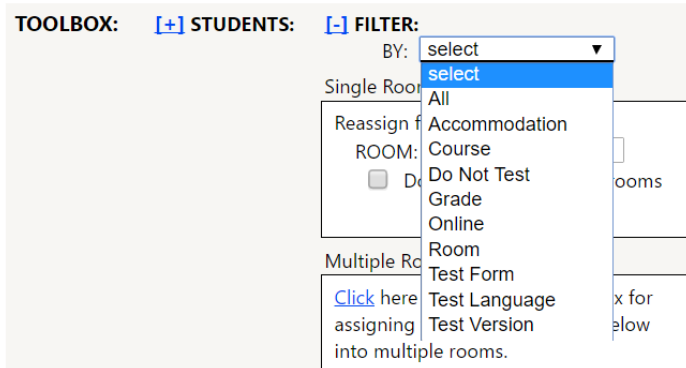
TOOLBOX: [+] STUDENTS: [-] FILTER:

BY: select ▼

select
All
Accommodation
Course
Do Not Test
Grade
Online
Room
Test Form
Test Language
Test Version

Single Roo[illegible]

Reassign f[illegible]
ROOM: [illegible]
Do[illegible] rooms

Multiple Ro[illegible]

Click here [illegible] x for assigning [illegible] elow into multiple rooms.